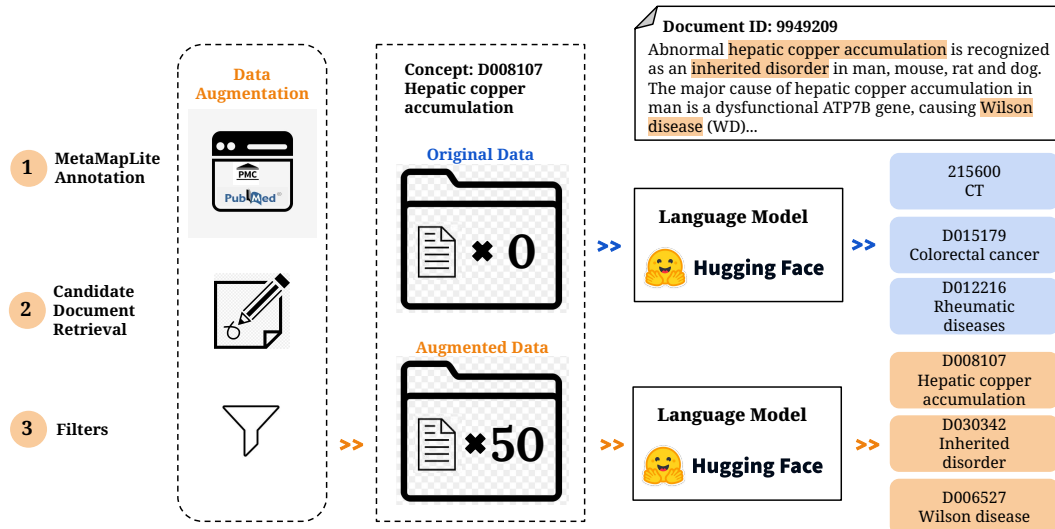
Document ID: 9949209
Abnormal hepatic copper accumulation is recognized as an inherited disorder in man, mouse, rat and dog. The major cause of hepatic copper accumulation in man is a dysfunctional ATP7B gene, causing Wilson disease (WD)...

1 MetaMapLite Annotation

2 Candidate Document Retrieval

3 Filters

Data Augmentation

PMC
PubMed

>>

Concept: D008107 Hepatic copper accumulation

Original Data

✖ 0

Augmented Data

✖50

>>

Language Model
Hugging Face

>>

215600
CT

D015179
Colorectal cancer

D012216
Rheumatic diseases

>>

Language Model
Hugging Face

>>

D008107
Hepatic copper accumulation

D030342
Inherited disorder

D006527
Wilson disease